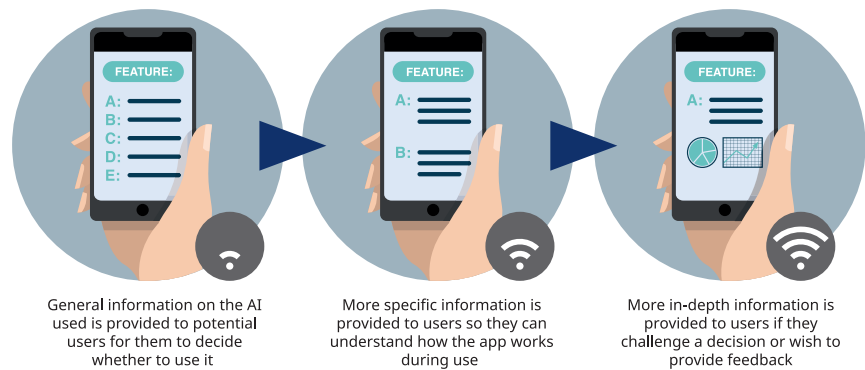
FEATURE:
A:
B:
C:
D:
E:

General information on the AI used is provided to potential users for them to decide whether to use it

FEATURE:
A:
B:

More specific information is provided to users so they can understand how the app works during use

FEATURE:
A:

More in-depth information is provided to users if they challenge a decision or wish to provide feedback